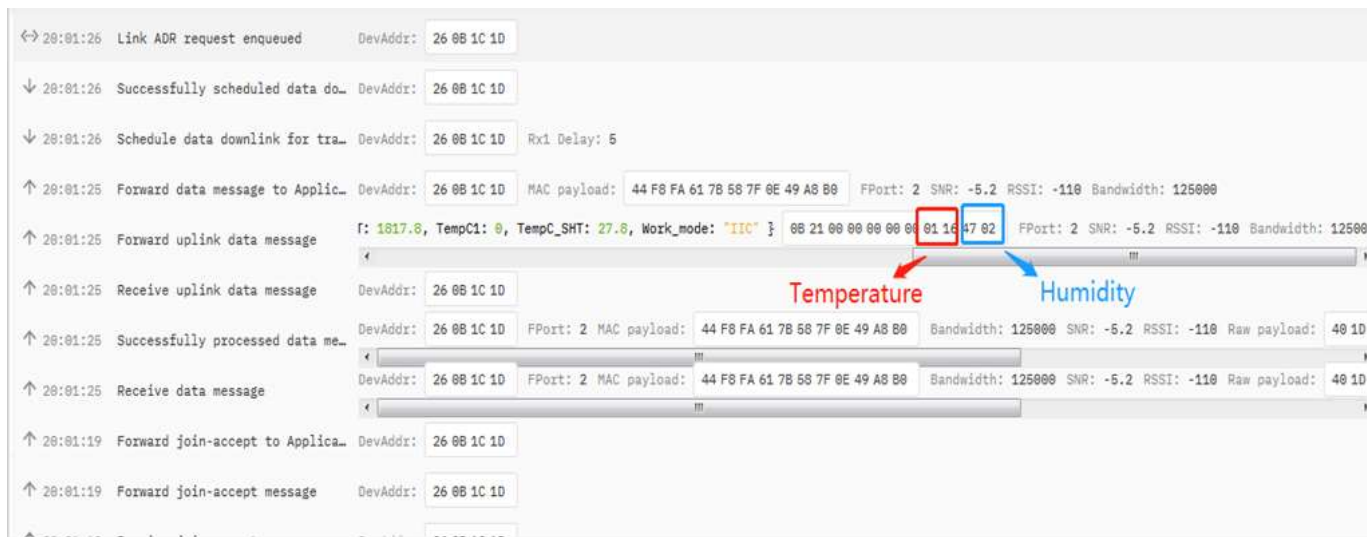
↔ 20:01:26 Link ADR request enqueued DevAddr: 26 0B 1C 1D

↓ 20:01:26 Successfully scheduled data do… DevAddr: 26 0B 1C 1D

↓ 20:01:26 Schedule data downlink for tra… DevAddr: 26 0B 1C 1D Rx1 Delay: 5

↑ 20:01:25 Forward data message to Applic… DevAddr: 26 0B 1C 1D MAC payload: 44 F8 FA 61 7B 58 7F 0E 49 A8 B0 FPort: 2 SNR: -5.2 RSSI: -110 Bandwidth: 125000

↑ 20:01:25 Forward uplink data message T: 1817.8, TempC1: 0, TempC_SHT: 27.8, Work_mode: "IIC" } 0B 21 00 00 00 00 00 01 16 47 02 FPort: 2 SNR: -5.2 RSSI: -110 Bandwidth: 12500

Temperature

Humidity

↑ 20:01:25 Receive uplink data message DevAddr: 26 0B 1C 1D

↑ 20:01:25 Successfully processed data me… DevAddr: 26 0B 1C 1D FPort: 2 MAC payload: 44 F8 FA 61 7B 58 7F 0E 49 A8 B0 Bandwidth: 125000 SNR: -5.2 RSSI: -110 Raw payload: 40 1D

↑ 20:01:25 Receive data message DevAddr: 26 0B 1C 1D FPort: 2 MAC payload: 44 F8 FA 61 7B 58 7F 0E 49 A8 B0 Bandwidth: 125000 SNR: -5.2 RSSI: -110 Raw payload: 40 1D

↑ 20:01:19 Forward join-accept to Applica… DevAddr: 26 0B 1C 1D

↑ 20:01:19 Forward join-accept message DevAddr: 26 0B 1C 1D

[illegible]